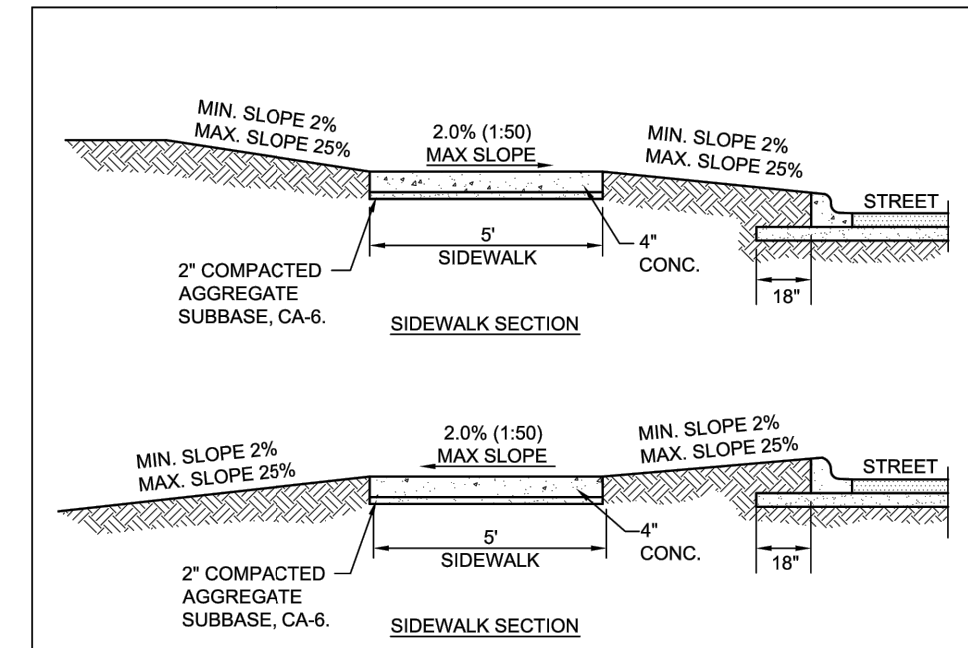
MIN. SLOPE 2%
MAX. SLOPE 25%

2.0% (1:50)
MAX SLOPE

MIN. SLOPE 2%
MAX. SLOPE 25%

STREET

5'
SIDEWALK

4"
CONC.

18"

2" COMPACTED
AGGREGATE
SUBBASE, CA-6.

SIDEWALK SECTION

MIN. SLOPE 2%
MAX. SLOPE 25%

2.0% (1:50)
MAX SLOPE

MIN. SLOPE 2%
MAX. SLOPE 25%

STREET

5'
SIDEWALK

4"
CONC.

18"

2" COMPACTED
AGGREGATE
SUBBASE, CA-6.

SIDEWALK SECTION